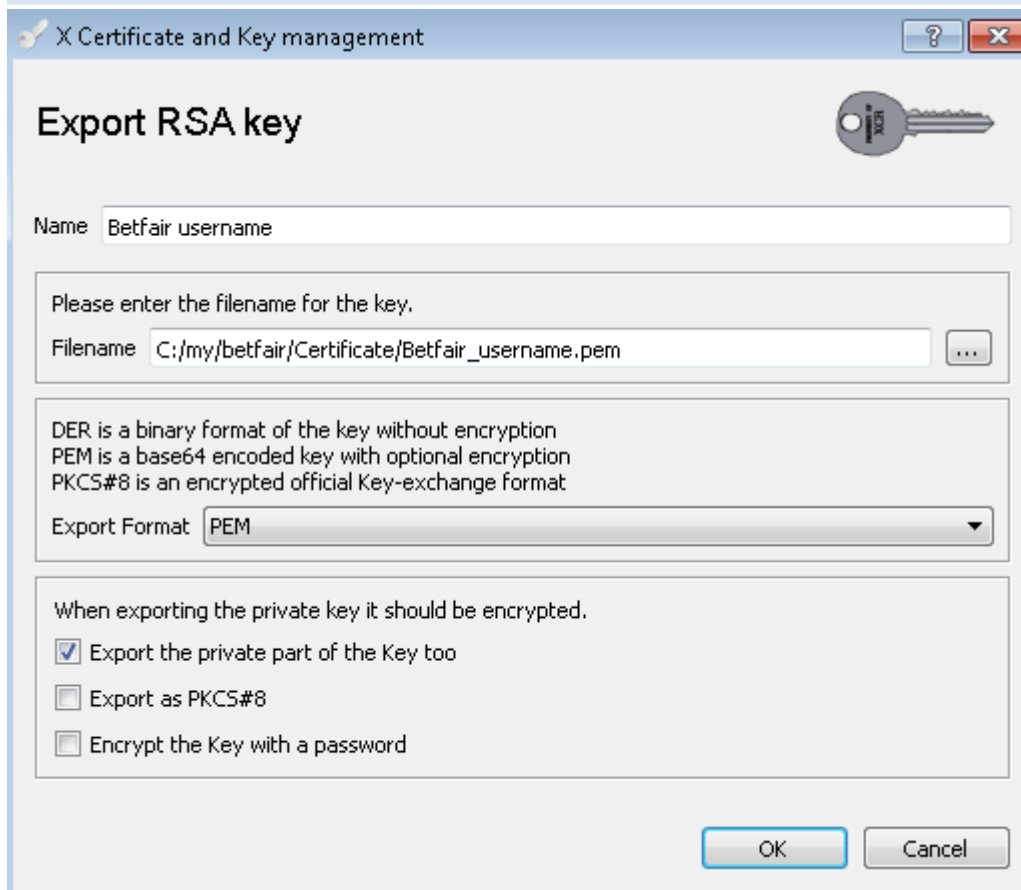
X Certificate and Key management

?

Export RSA key

Name Betfair username

Please enter the filename for the key.

Filename C:/my/betfair/Certificate/Betfair_username.pem ...

DER is a binary format of the key without encryption
PEM is a base64 encoded key with optional encryption
PKCS#8 is an encrypted official Key-exchange format

Export Format PEM

When exporting the private key it should be encrypted.

Export the private part of the Key too

Export as PKCS#8

Encrypt the Key with a password

OK Cancel